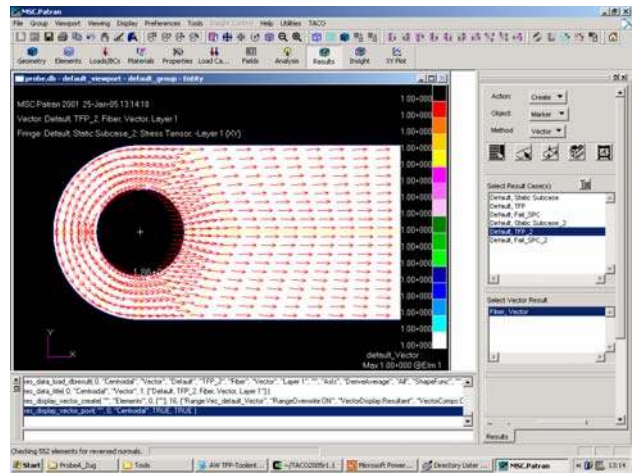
MSC.Patran

File Group Viewport Viewing Display Preferences Tools Insight Control Help Utilities TACO

Geometry Elements Loads/BCs Materials Properties Load Ca... Fields Analysis Results Insight XY Plot

probe.db - default_viewport - default_group - Entity

MSC.Patran 2001 25-Jan-05 13:14:18

Vector: Default, TFP_2, Fiber, Vector, Layer 1

Fringe: Default, Static Subcase_2, Stress Tensor, -Layer 1 (XY)

1.00+000
1.00+000
1.00+000
1.00+000
1.00+000
1.00+000
1.00+000
1.00+000
1.00+000
1.00+000
1.00+000
1.00+000
1.00+000
1.00+000
1.00+000
1.00+000

default_Vector
Max 1.00+000 @Elm 1

Action: Create
Object: Marker
Method: Vector

Select Result Case(s)
Default, Static Subcase
Default, TFP
Default, Fail_SPC
Default, Static Subcase_2
Default, TFP_2
Default, Fail_SPC_2

Select Vector Result
Fiber, Vector

res_data_load_dbresult( 0, "Centroidal", "Vector", "Default", "TFP_2", "Fiber", "Vector", "Layer 1", "", "AsIs", "DeriveAverage", "All", "ShapeFunc", "
res_data_title( 0, "Centroidal", "Vector", 1, ["Default, TFP_2, Fiber, Vector, Layer 1"])
res_display_vector_create( "", "Elements", 0, [""], 10, ["Range:Vec_default_Vector", "RangeOverwrite:ON", "VectorDisplay:Resultant", "VectorComp:C
res_display_vector_post( "", 0, "Centroidal", TRUE, TRUE )

Checking 552 elements for reversed normals.

Results

Start ProbeA_2ug Tools AW TFP-Toolset... ~/TACO2005/1.1 Microsoft Power... Directory Lister ... MSC.Patran 13:14